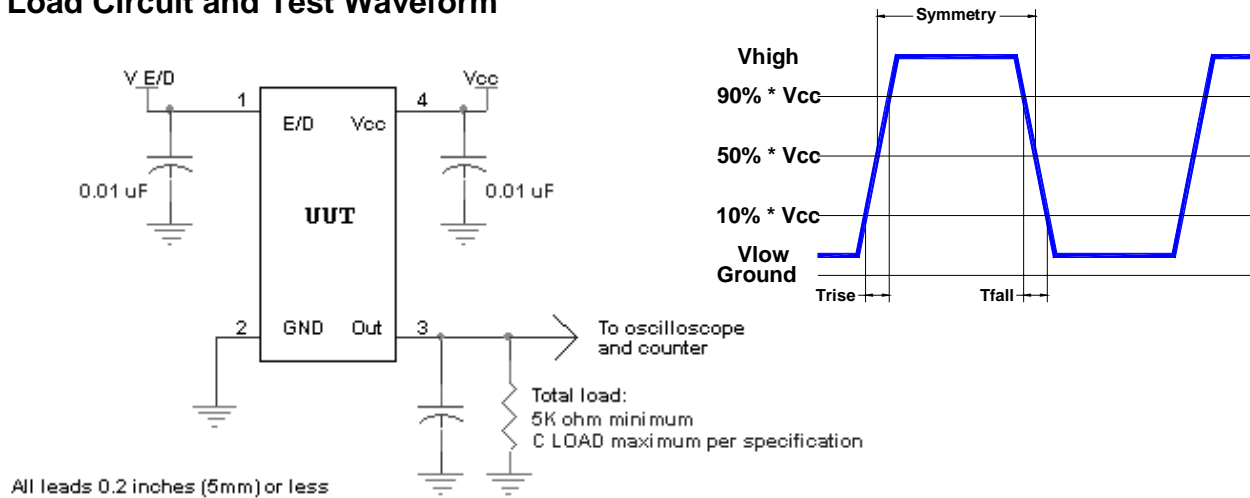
Load Circuit and Test Waveform

V E/D

1

E/D

Vcc

4

Vcc

0.01 uF

UUT

0.01 uF

2

GND

Out

3

To oscilloscope and counter

Total load:
5K ohm minimum
C LOAD maximum per specification

All leads 0.2 inches (5mm) or less

Symmetry

Vhigh

90% * Vcc

50% * Vcc

10% * Vcc

Vlow

Ground

Trise

Tfall